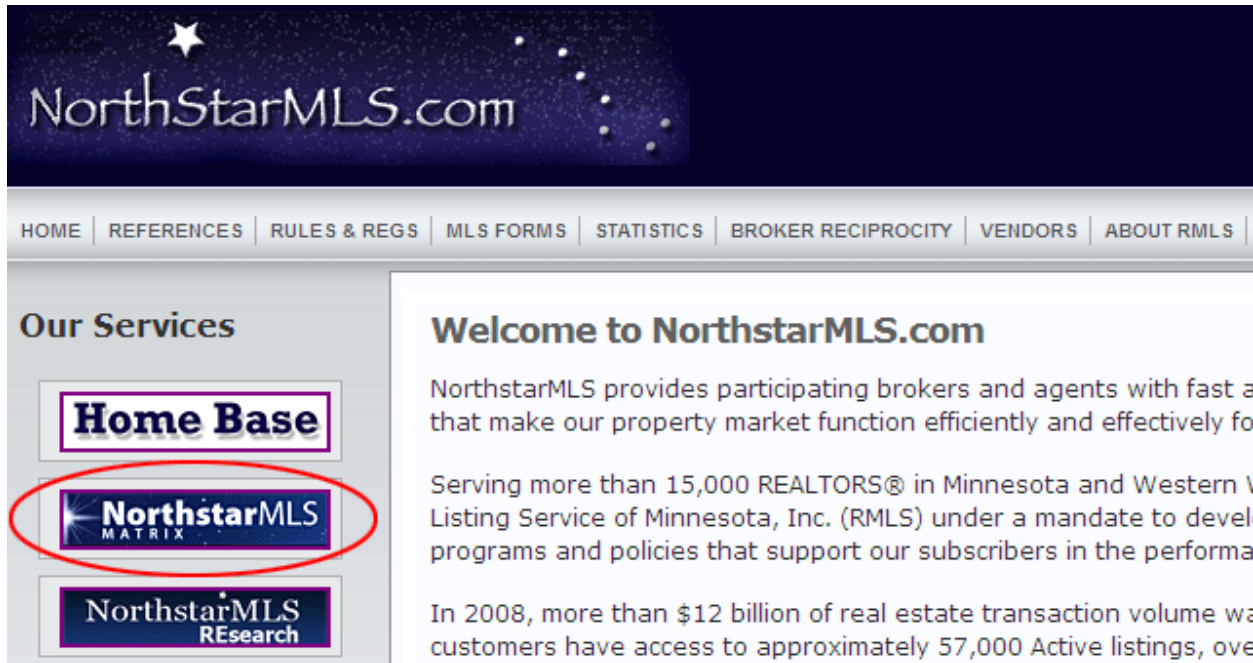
NorthStarMLS.com

HOME | REFERENCES | RULES & REGS | MLS FORMS | STATISTICS | BROKER RECIPROCITY | VENDORS | ABOUT RMLS |

Our Services

Home Base

NorthstarMLS MATRIX

NorthstarMLS REsearch

Welcome to NorthstarMLS.com

NorthstarMLS provides participating brokers and agents with fast a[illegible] that make our property market function efficiently and effectively fo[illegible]

Serving more than 15,000 REALTORS® in Minnesota and Western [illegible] Listing Service of Minnesota, Inc. (RMLS) under a mandate to devel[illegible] programs and policies that support our subscribers in the performa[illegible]

In 2008, more than $12 billion of real estate transaction volume wa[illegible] customers have access to approximately 57,000 Active listings, ove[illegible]